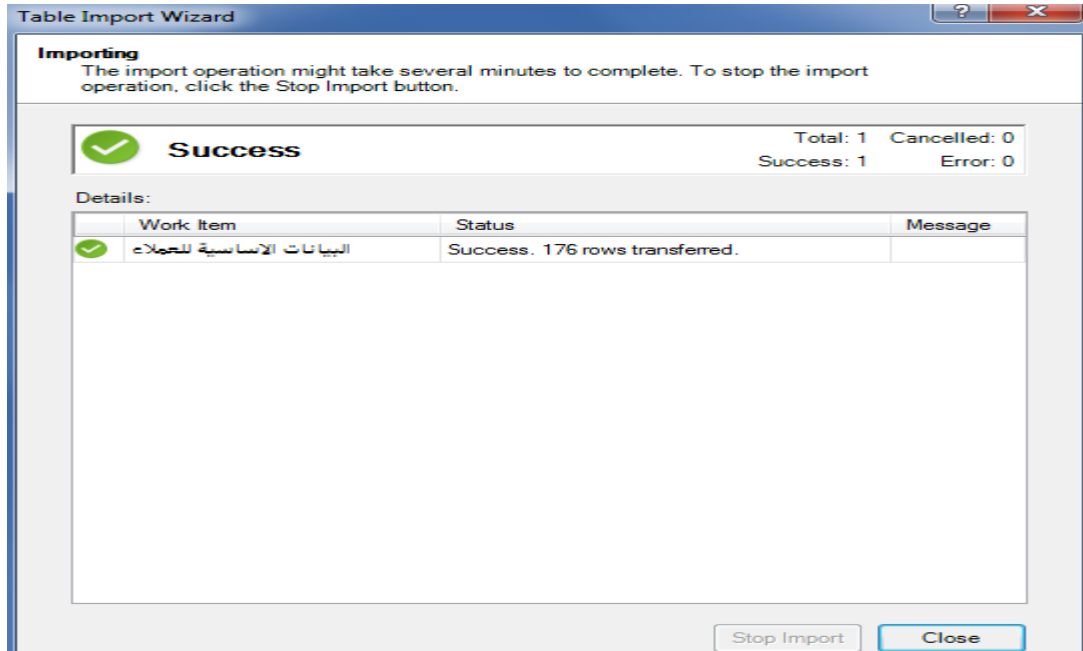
Table Import Wizard

?

Importing
The import operation might take several minutes to complete. To stop the import operation, click the Stop Import button.

Success

Total: 1 Cancelled: 0
Success: 1 Error: 0

Details:

| | Work Item | Status | Message |
|---|---|---|---|
| | البيانات الاساسية للعملاء | Success. 176 rows transferred. | |

Stop Import
Close